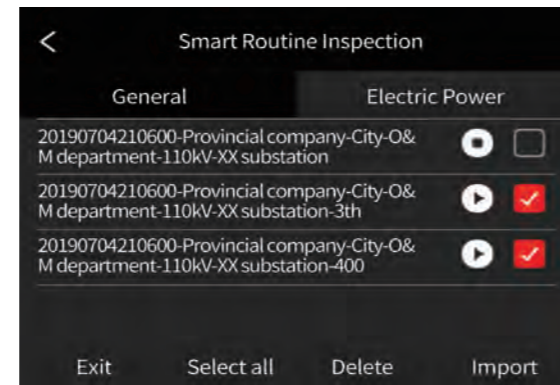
<

Smart Routine Inspection

General

Electric Power

20190704210600-Provincial company-City-O&M department-110kV-XX substation

20190704210600-Provincial company-City-O&M department-110kV-XX substation-3th

20190704210600-Provincial company-City-O&M department-110kV-XX substation-400

Exit

Select all

Delete

Import